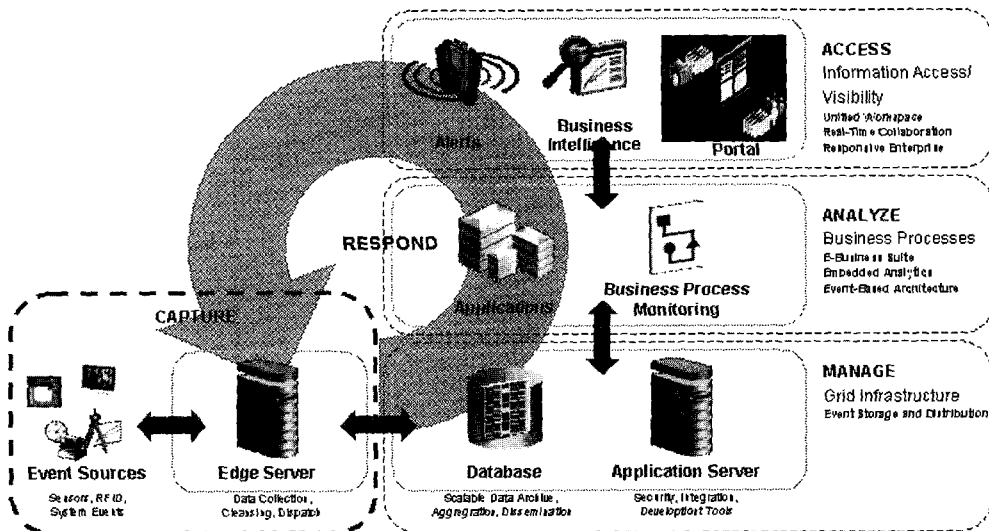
ACCESS
Information Access/ Visibility
Unified Workspace
Real-Time Collaboration
Responsive Enterprise

Alerts
Business Intelligence
Portal

ANALYZE
Business Processes
E-Business Suite
Embedded Analytics
Event-Based Architecture

RESPOND
Applications
Business Process Monitoring

CAPTURE

MANAGE
Grid Infrastructure
Event Storage and Distribution

Event Sources
Sensors, RFID, System Events

Edge Server
Data Collection, Cleansing, Dispatch

Database
Scalable Data Archive, Aggregation, Dissemination

Application Server
Security, Integration, Development Tools